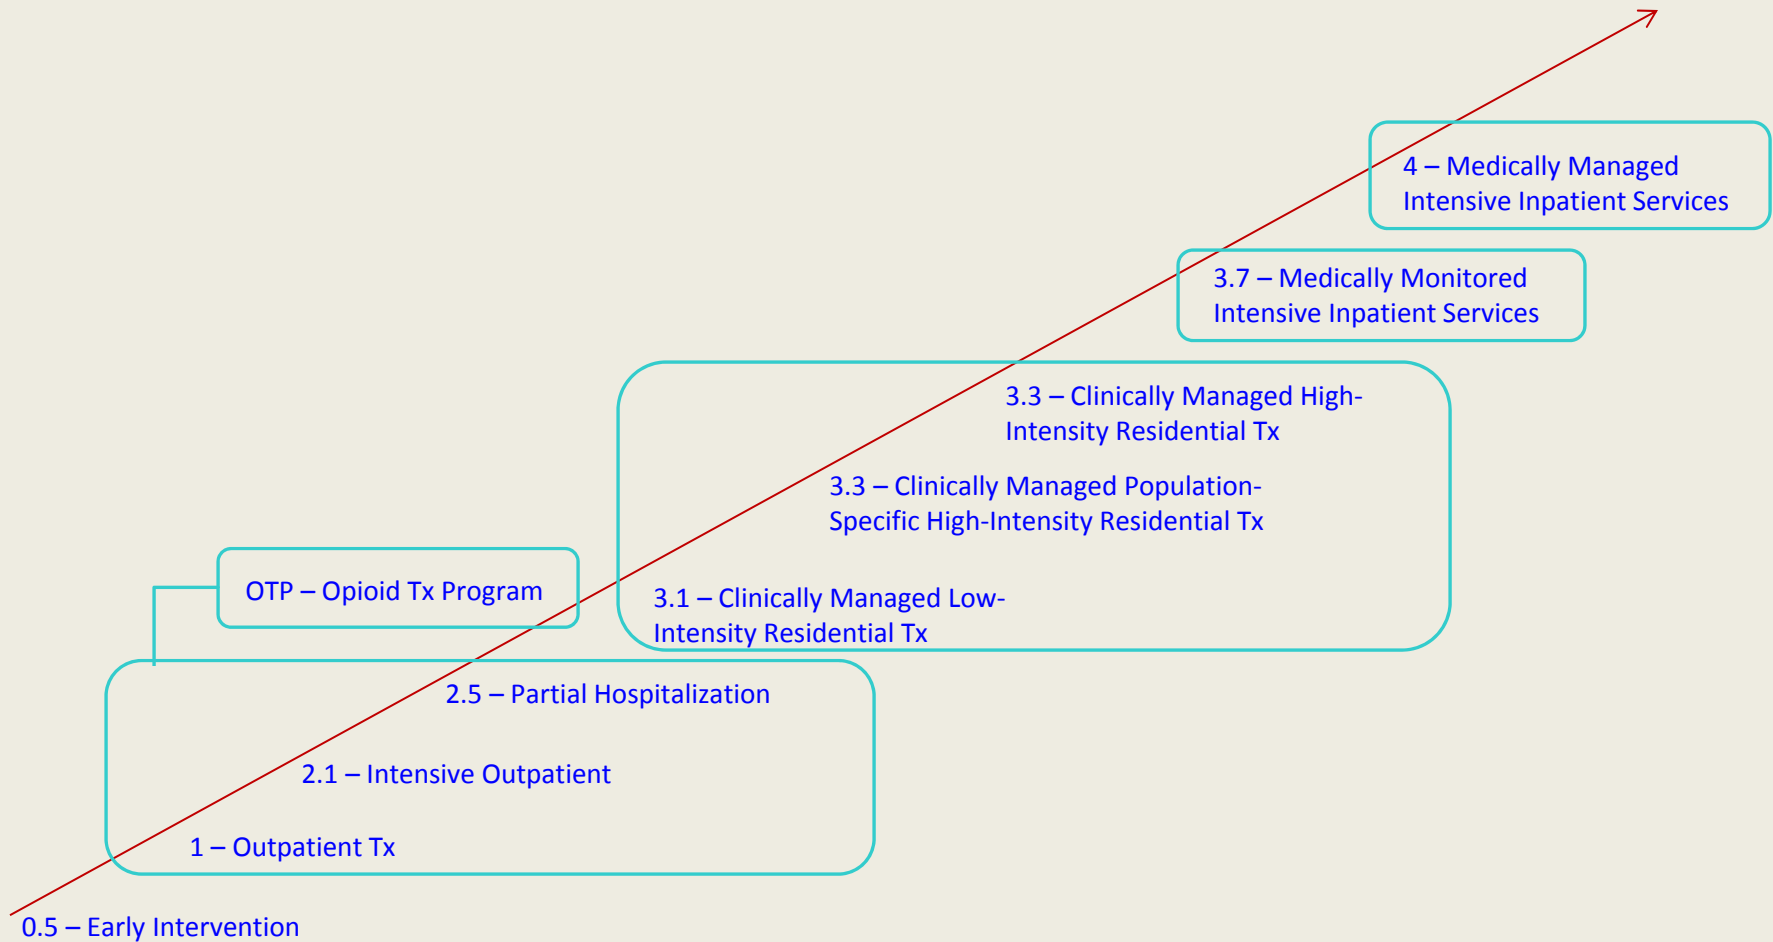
4 – Medically Managed Intensive Inpatient Services

3.7 – Medically Monitored Intensive Inpatient Services

3.3 – Clinically Managed High-Intensity Residential Tx

3.3 – Clinically Managed Population-Specific High-Intensity Residential Tx

3.1 – Clinically Managed Low-Intensity Residential Tx

OTP – Opioid Tx Program

2.5 – Partial Hospitalization

2.1 – Intensive Outpatient

1 – Outpatient Tx

0.5 – Early Intervention